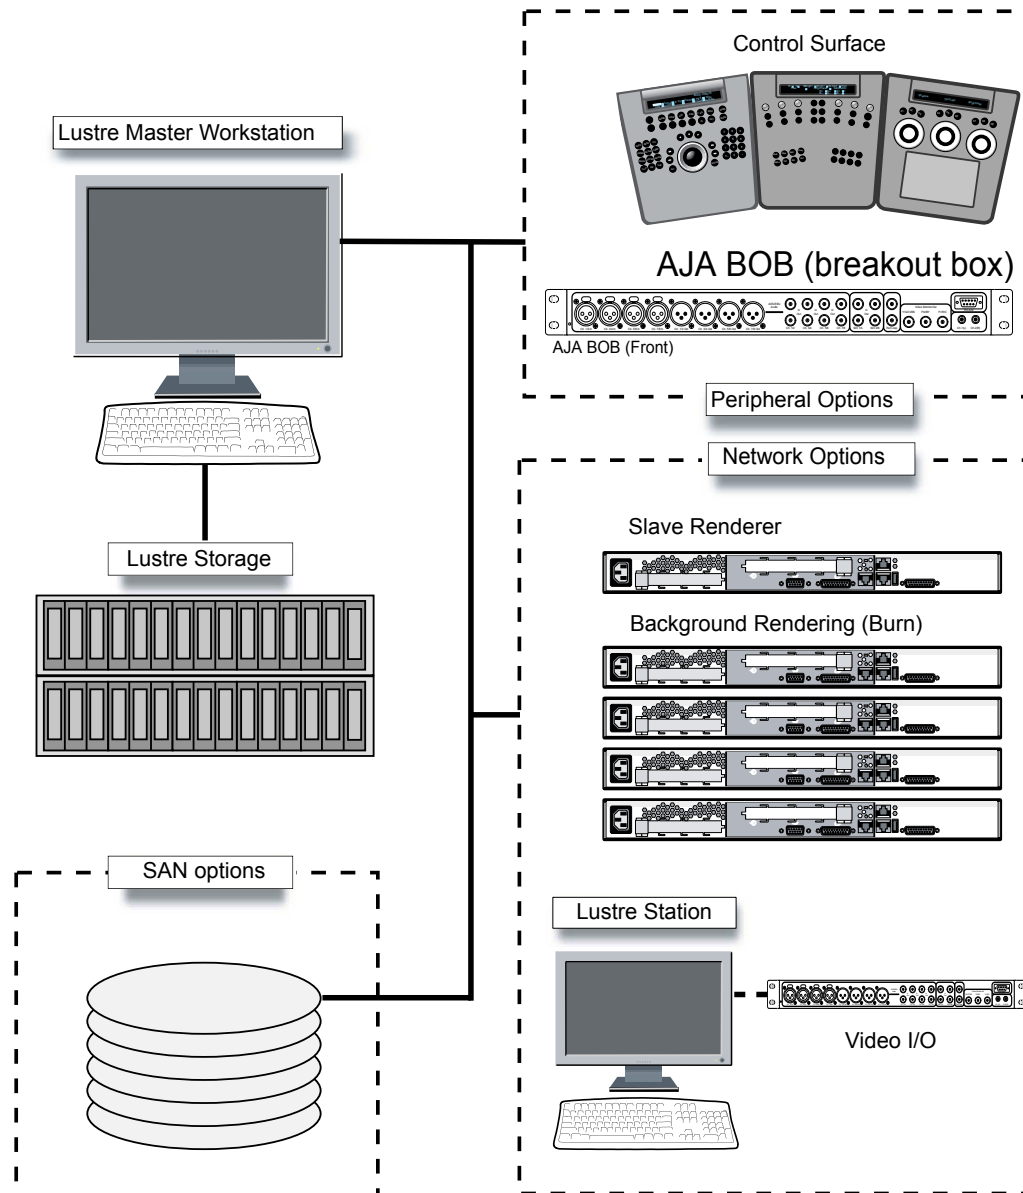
Control Surface

Lustre Master Workstation

AJA BOB (breakout box)

AJA BOB (Front)

Peripheral Options

Network Options

Slave Renderer

Lustre Storage

Background Rendering (Burn)

SAN options

Lustre Station

Video I/O